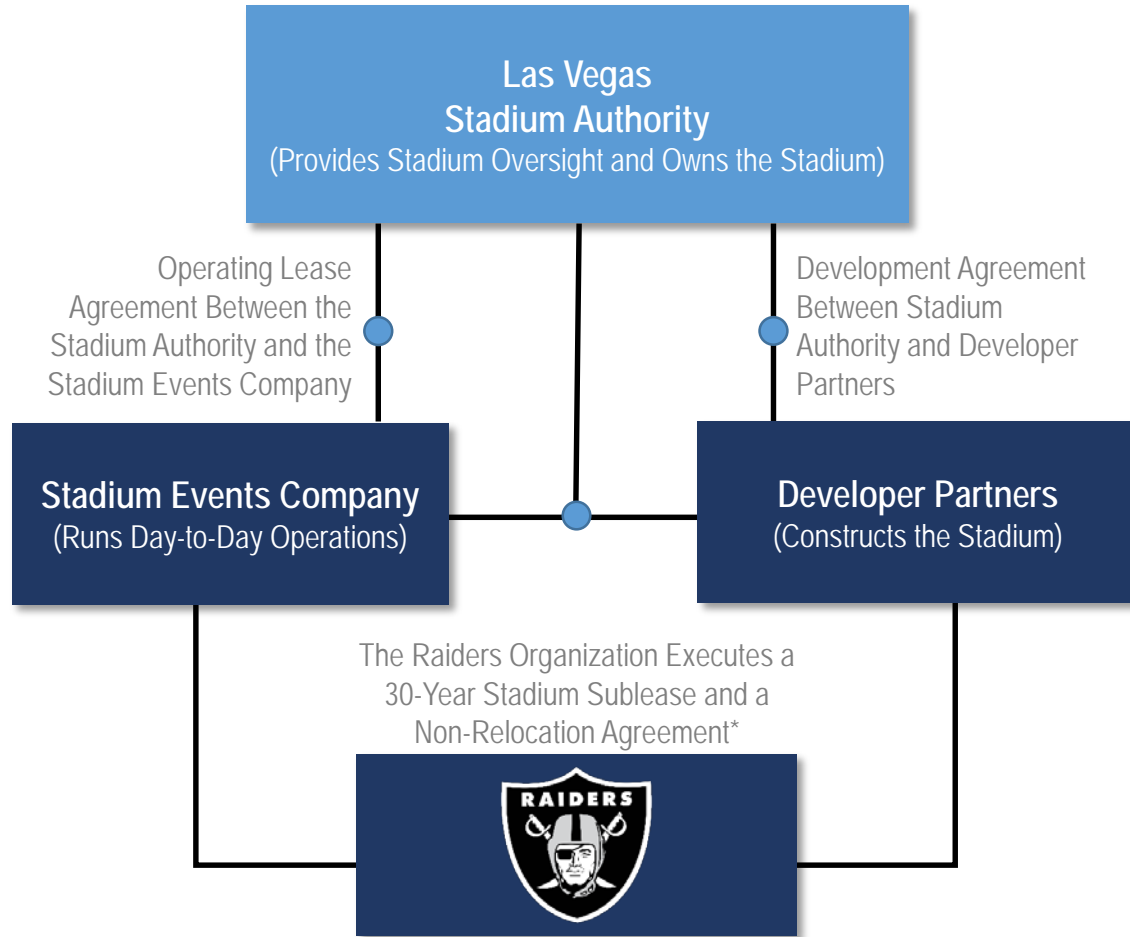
Las Vegas
Stadium Authority
(Provides Stadium Oversight and Owns the Stadium)

Operating Lease Agreement Between the Stadium Authority and the Stadium Events Company

Development Agreement Between Stadium Authority and Developer Partners

Stadium Events Company
(Runs Day-to-Day Operations)

Developer Partners
(Constructs the Stadium)

The Raiders Organization Executes a 30-Year Stadium Sublease and a Non-Relocation Agreement*

RAIDERS